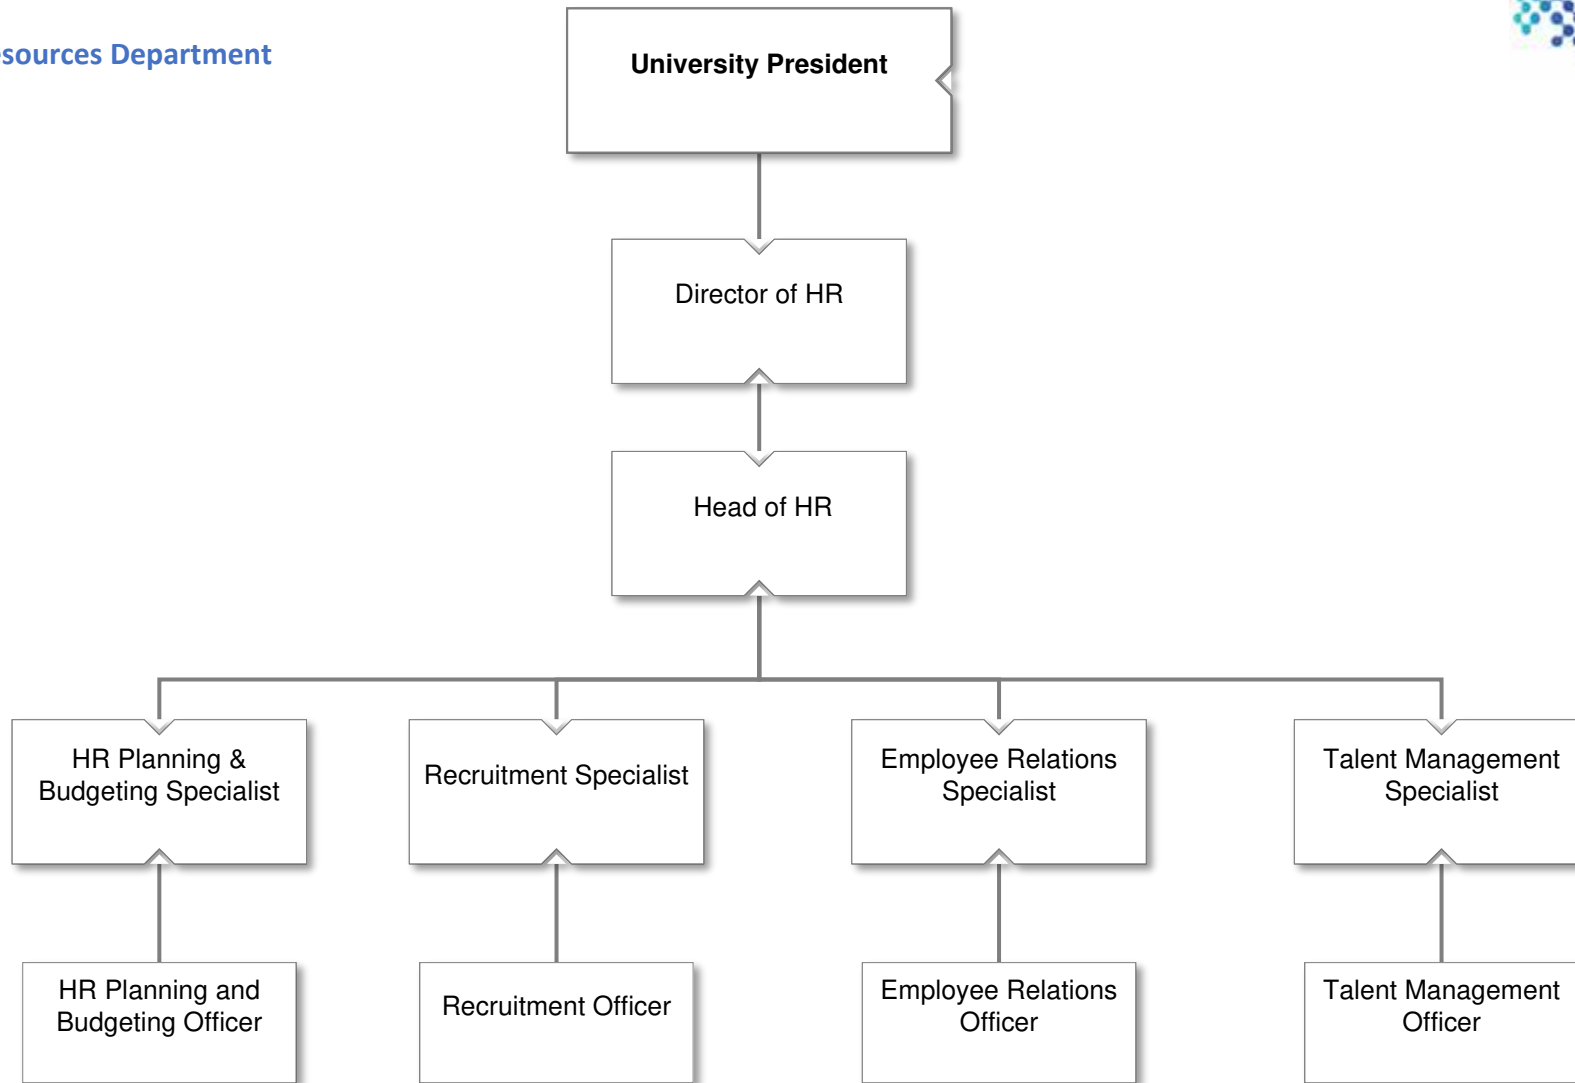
sources Department

University President

Director of HR

Head of HR

HR Planning & Budgeting Specialist

Recruitment Specialist

Employee Relations Specialist

Talent Management Specialist

HR Planning and Budgeting Officer

Recruitment Officer

Employee Relations Officer

Talent Management Officer